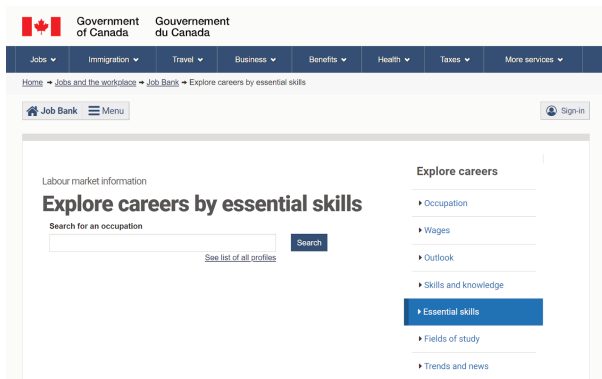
Government of Canada Gouvernement du Canada

Jobs Immigration Travel Business Benefits Health Taxes More services

Home → Jobs and the workplace → Job Bank → Explore careers by essential skills

Job Bank Menu

Sign-in

Labour market information

Explore careers by essential skills

Search for an occupation

Search

See list of all profiles

Explore careers

Occupation

Wages

Outlook

Skills and knowledge

Essential skills

Fields of study

Trends and news